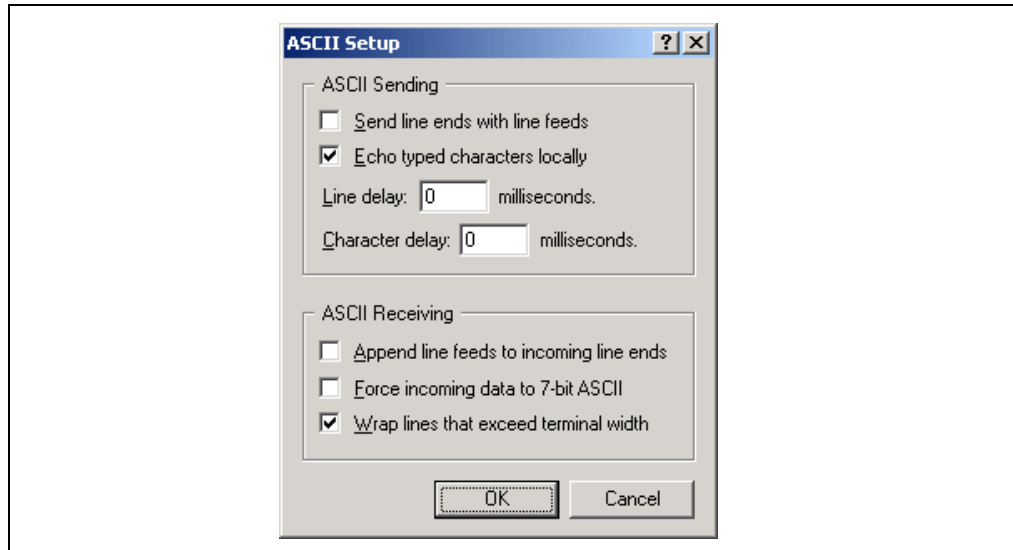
ASCII Setup ? X

ASCII Sending

Send line ends with line feeds

Echo typed characters locally

Line delay: 0 milliseconds.

Character delay: 0 milliseconds.

ASCII Receiving

Append line feeds to incoming line ends

Force incoming data to 7-bit ASCII

Wrap lines that exceed terminal width

OK Cancel